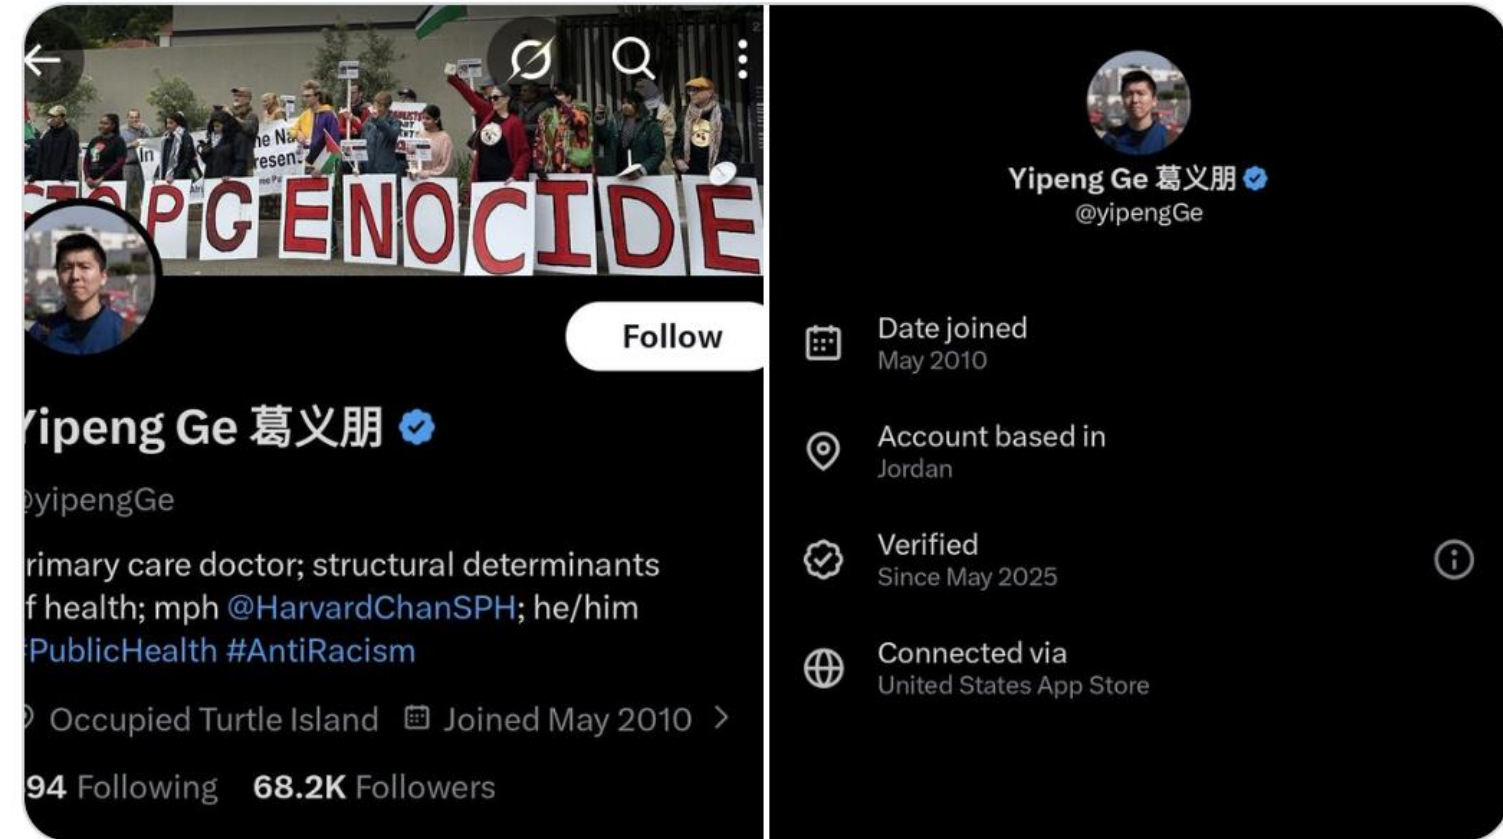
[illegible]PGENOCIDE

Follow

ipeng Ge 葛义朋

yipengGe

rimary care doctor; structural determinants f health; mph @HarvardChanSPH; he/him PublicHealth #AntiRacism

Occupied Turtle Island  Joined May 2010 >

94 Following  68.2K Followers

Yipeng Ge 葛义朋
@yipengGe

Date joined
May 2010

Account based in
Jordan

Verified
Since May 2025

Connected via
United States App Store